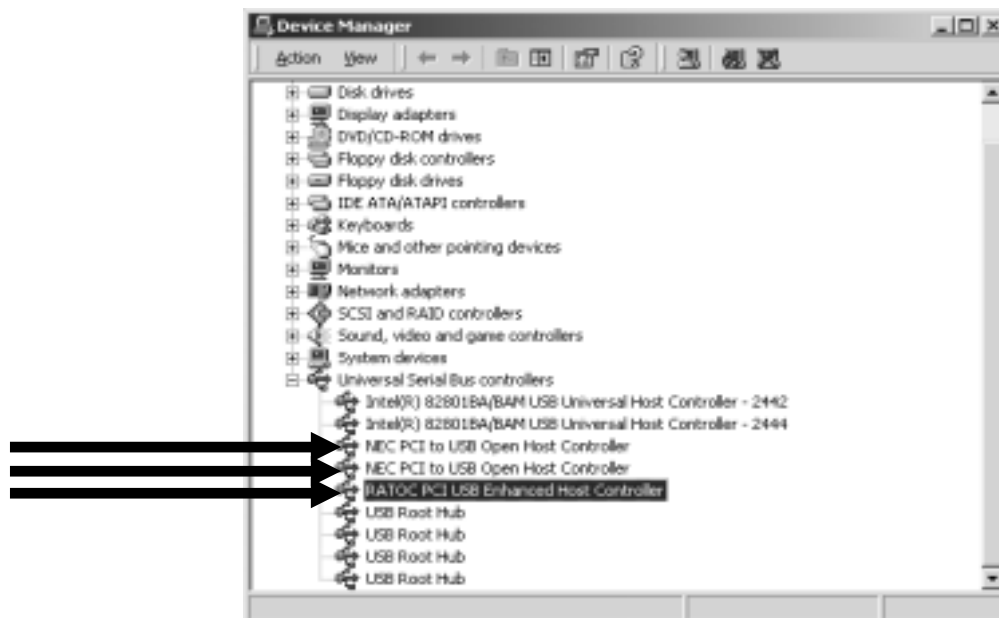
Device Manager

Action View

Disk drives
Display adapters
DVD/CD-ROM drives
Floppy disk controllers
Floppy disk drives
IDE ATA/ATAPI controllers
Keyboards
Mice and other pointing devices
Monitors
Network adapters
SCSI and RAID controllers
Sound, video and game controllers
System devices
Universal Serial Bus controllers
Intel(R) 82801BA/BAM USB Universal Host Controller - 2442
Intel(R) 82801BA/BAM USB Universal Host Controller - 2444
NEC PCI to USB Open Host Controller
NEC PCI to USB Open Host Controller
RATOC PCI USB Enhanced Host Controller
USB Root Hub
USB Root Hub
USB Root Hub
USB Root Hub